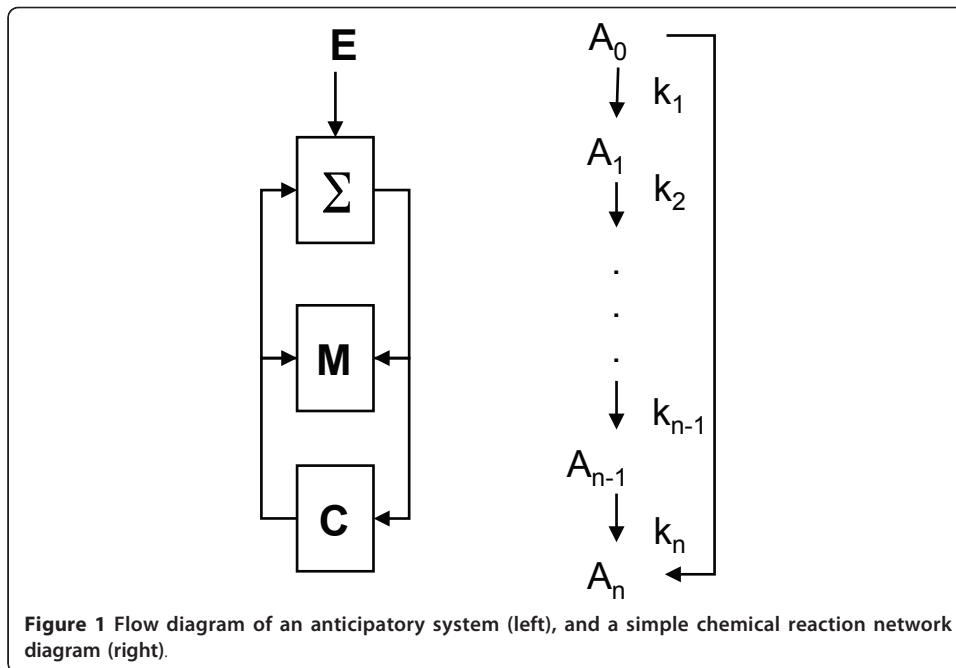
E

$\Sigma$

M

C

$A_0$

$k_1$

$A_1$

$k_2$

.
.
.

$k_{n-1}$

$A_{n-1}$

$k_n$

$A_n$

**Figure 1** Flow diagram of an anticipatory system (left), and a simple chemical reaction network diagram (right).